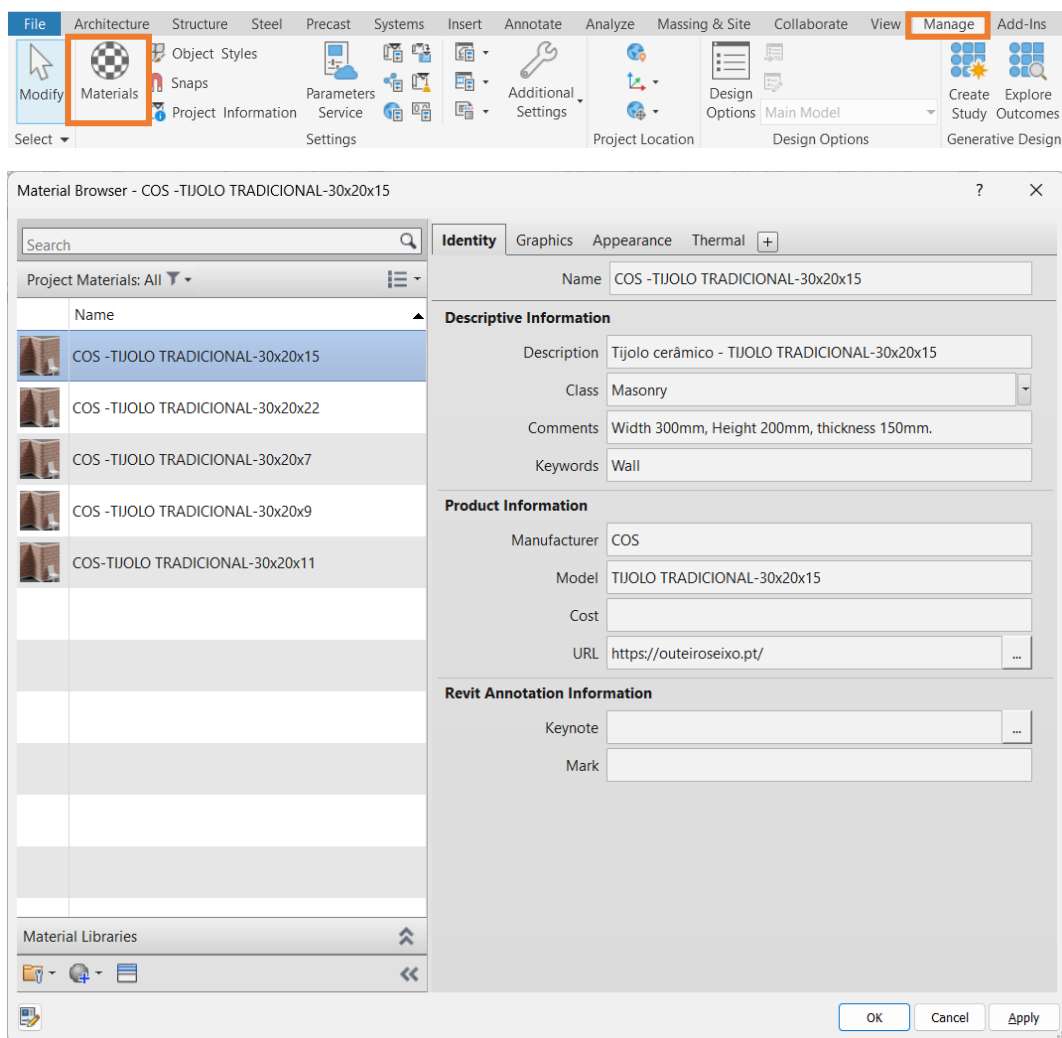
File Architecture Structure Steel Precast Systems Insert Annotate Analyze Massing & Site Collaborate View Manage Add-Ins

Modify
Materials
Object Styles
Snaps
Project Information
Parameters Service
Additional Settings
Design Options
Main Model
Create Study
Explore Outcomes
Select
Settings
Project Location
Design Options
Generative Design

Material Browser - COS -TIJOLO TRADICIONAL-30x20x15
?
✕

Search
Project Materials: All
Name
COS -TIJOLO TRADICIONAL-30x20x15
COS -TIJOLO TRADICIONAL-30x20x22
COS -TIJOLO TRADICIONAL-30x20x7
COS -TIJOLO TRADICIONAL-30x20x9
COS-TIJOLO TRADICIONAL-30x20x11

Material Libraries

Identity Graphics Appearance Thermal +

Name COS -TIJOLO TRADICIONAL-30x20x15

Descriptive Information
Description Tijolo cerâmico - TIJOLO TRADICIONAL-30x20x15
Class Masonry
Comments Width 300mm, Height 200mm, thickness 150mm.
Keywords Wall

Product Information
Manufacturer COS
Model TIJOLO TRADICIONAL-30x20x15
Cost
URL https://outeiroseixo.pt/ ...

Revit Annotation Information
Keynote ...
Mark

OK Cancel Apply